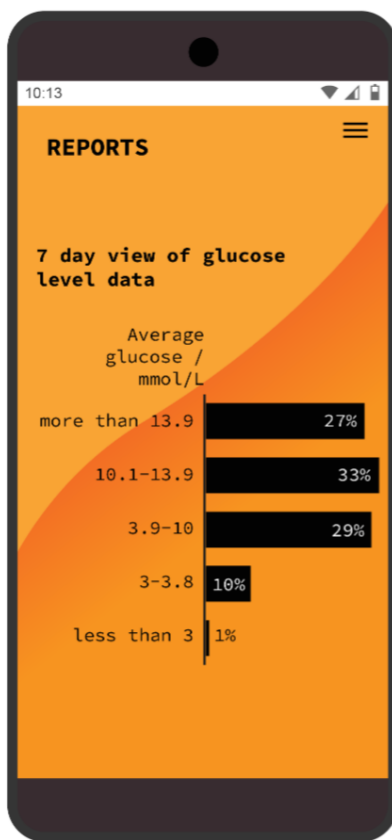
10:13

REPORTS

7 day view of glucose level data

Average glucose / mmol/L

| Average glucose / mmol/L | |
|---|---|
| more than 13.9 | 27% |
| 10.1-13.9 | 33% |
| 3.9-10 | 29% |
| 3-3.8 | 10% |
| less than 3 | 1% |